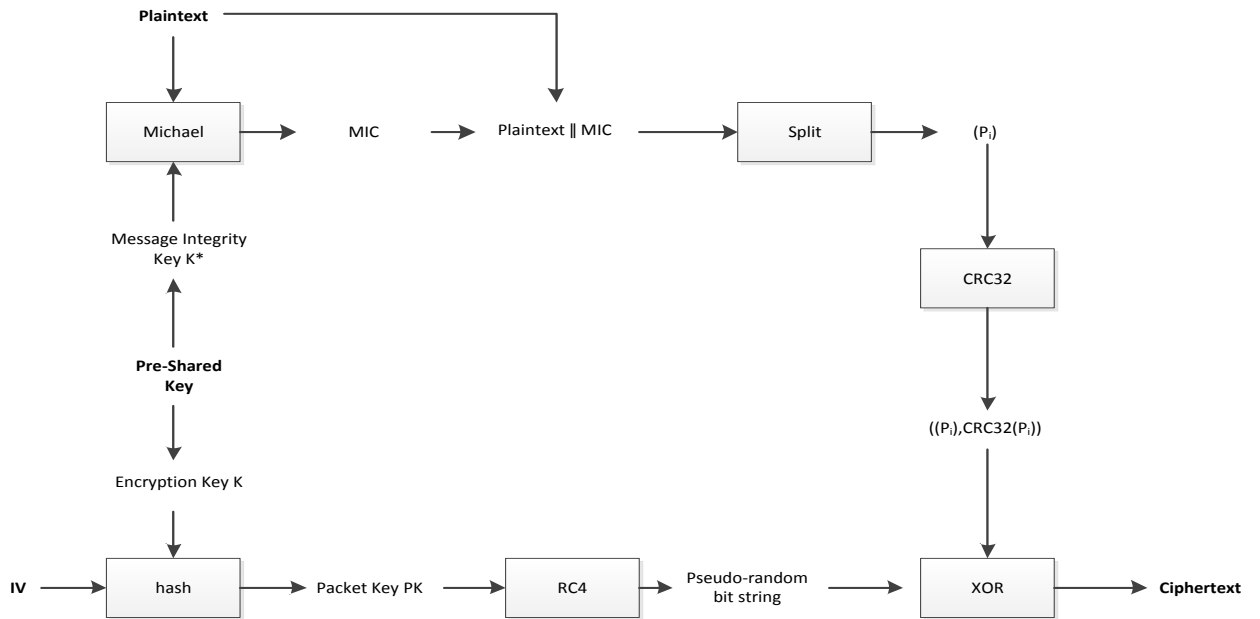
Plaintext

Michael

MIC

Plaintext ‖ MIC

Split

$(P_i)$

Message Integrity Key K*

CRC32

Pre-Shared Key

$((P_i),CRC32(P_i))$

Encryption Key K

IV

hash

Packet Key PK

RC4

Pseudo-random bit string

XOR

Ciphertext